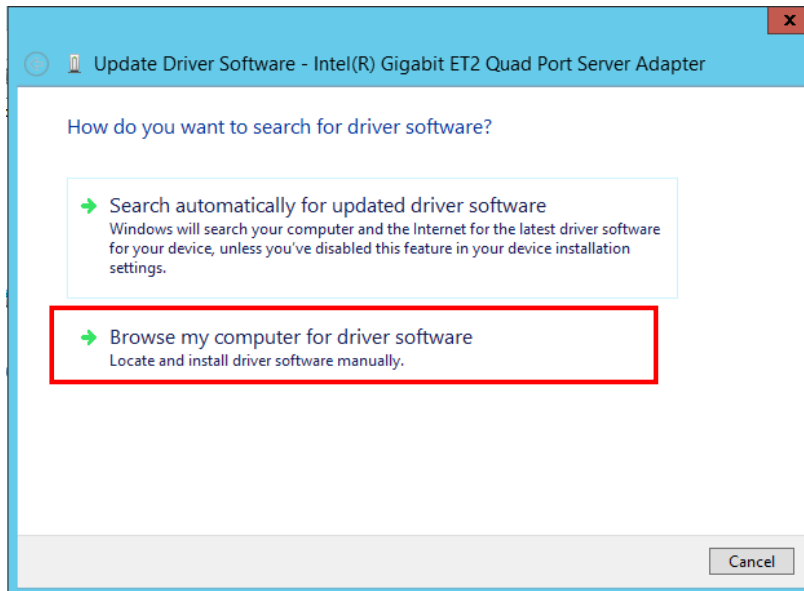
x

Update Driver Software - Intel(R) Gigabit ET2 Quad Port Server Adapter

How do you want to search for driver software?

Search automatically for updated driver software
Windows will search your computer and the Internet for the latest driver software for your device, unless you've disabled this feature in your device installation settings.

Browse my computer for driver software
Locate and install driver software manually.

Cancel